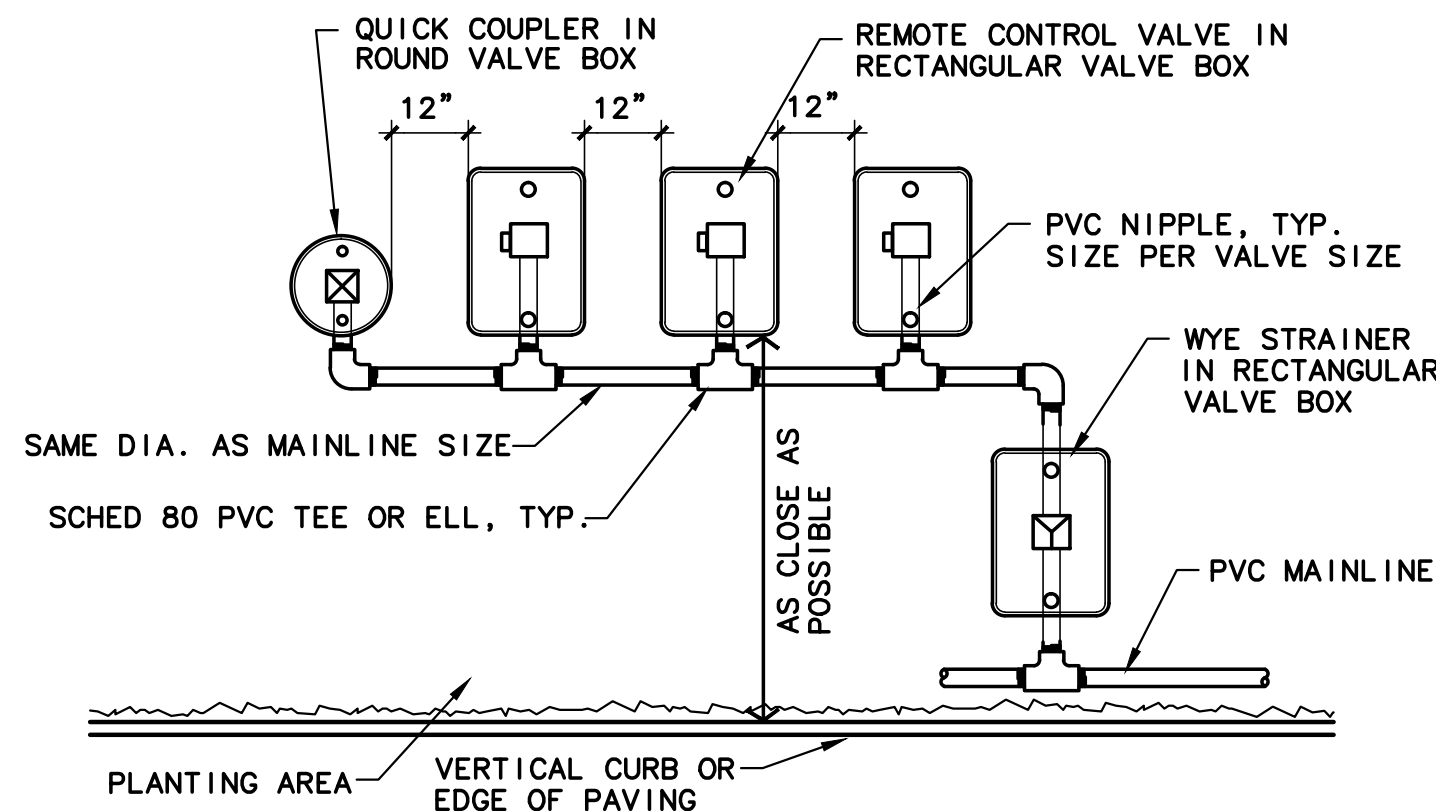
QUICK COUPLER IN ROUND VALVE BOX

REMOTE CONTROL VALVE IN RECTANGULAR VALVE BOX

12"

12"

12"

PVC NIPPLE, TYP. SIZE PER VALVE SIZE

WYE STRAINER IN RECTANGULAR VALVE BOX

SAME DIA. AS MAINLINE SIZE

SCHED 80 PVC TEE OR ELL, TYP.

AS CLOSE AS POSSIBLE

PVC MAINLINE

PLANTING AREA

VERTICAL CURB OR EDGE OF PAVING